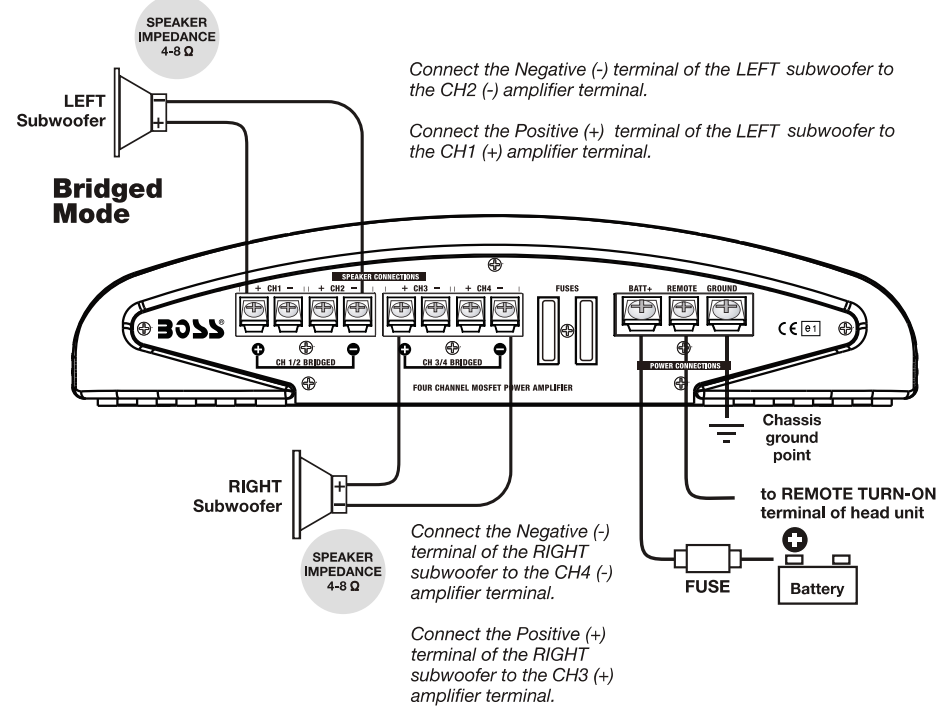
SPEAKER IMPEDANCE 4-8 Ω

LEFT Subwoofer

Connect the Negative (-) terminal of the LEFT subwoofer to the CH2 (-) amplifier terminal.

Connect the Positive (+) terminal of the LEFT subwoofer to the CH1 (+) amplifier terminal.

Bridged Mode

SPEAKER CONNECTIONS

+ CH1 − + CH2 − + CH3 − + CH4 −

FUSES

BATT+ REMOTE GROUND

BOSS

CH 1/2 BRIDGED

CH 3/4 BRIDGED

FOUR CHANNEL MOSFET POWER AMPLIFIER

POWER CONNECTIONS

CE e1

Chassis ground point

RIGHT Subwoofer

to REMOTE TURN-ON terminal of head unit

SPEAKER IMPEDANCE 4-8 Ω

Connect the Negative (-) terminal of the RIGHT subwoofer to the CH4 (-) amplifier terminal.

Connect the Positive (+) terminal of the RIGHT subwoofer to the CH3 (+) amplifier terminal.

FUSE

Battery